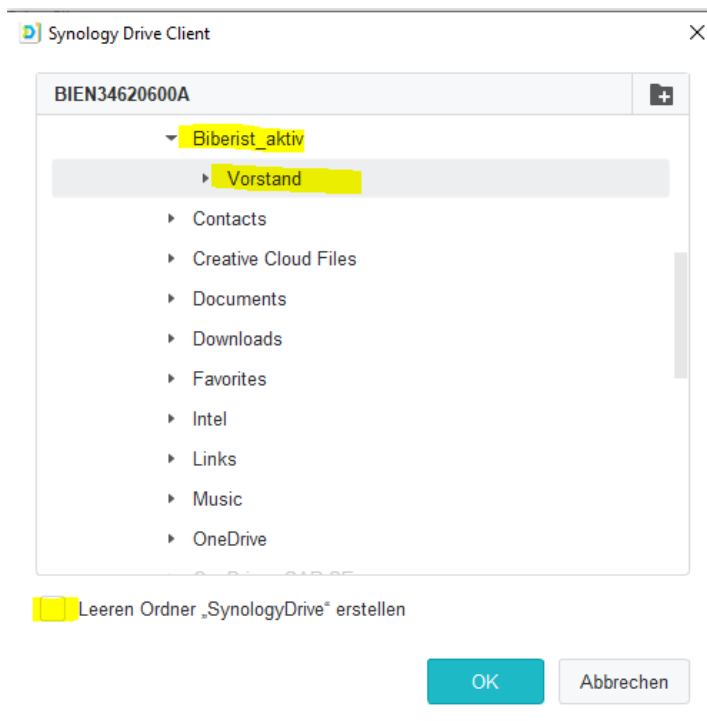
Synology Drive Client

BIEN34620600A

Biberist_aktiv
Vorstand
Contacts
Creative Cloud Files
Documents
Downloads
Favorites
Intel
Links
Music
OneDrive
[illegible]

Leeren Ordner „SynologyDrive“ erstellen

OK
Abbrechen